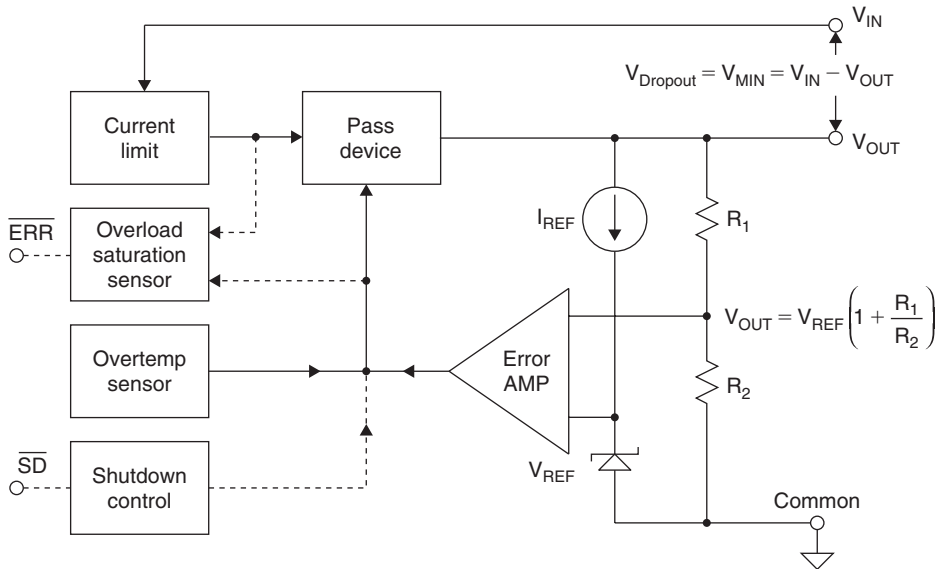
$V_{IN}$

$V_{Dropout} = V_{MIN} = V_{IN} - V_{OUT}$

Current limit

Pass device

$V_{OUT}$

$\overline{ERR}$

Overload saturation sensor

$I_{REF}$

$R_1$

$V_{OUT} = V_{REF}\left(1 + \frac{R_1}{R_2}\right)$

Overtemp sensor

Error AMP

$R_2$

$\overline{SD}$

Shutdown control

$V_{REF}$

Common